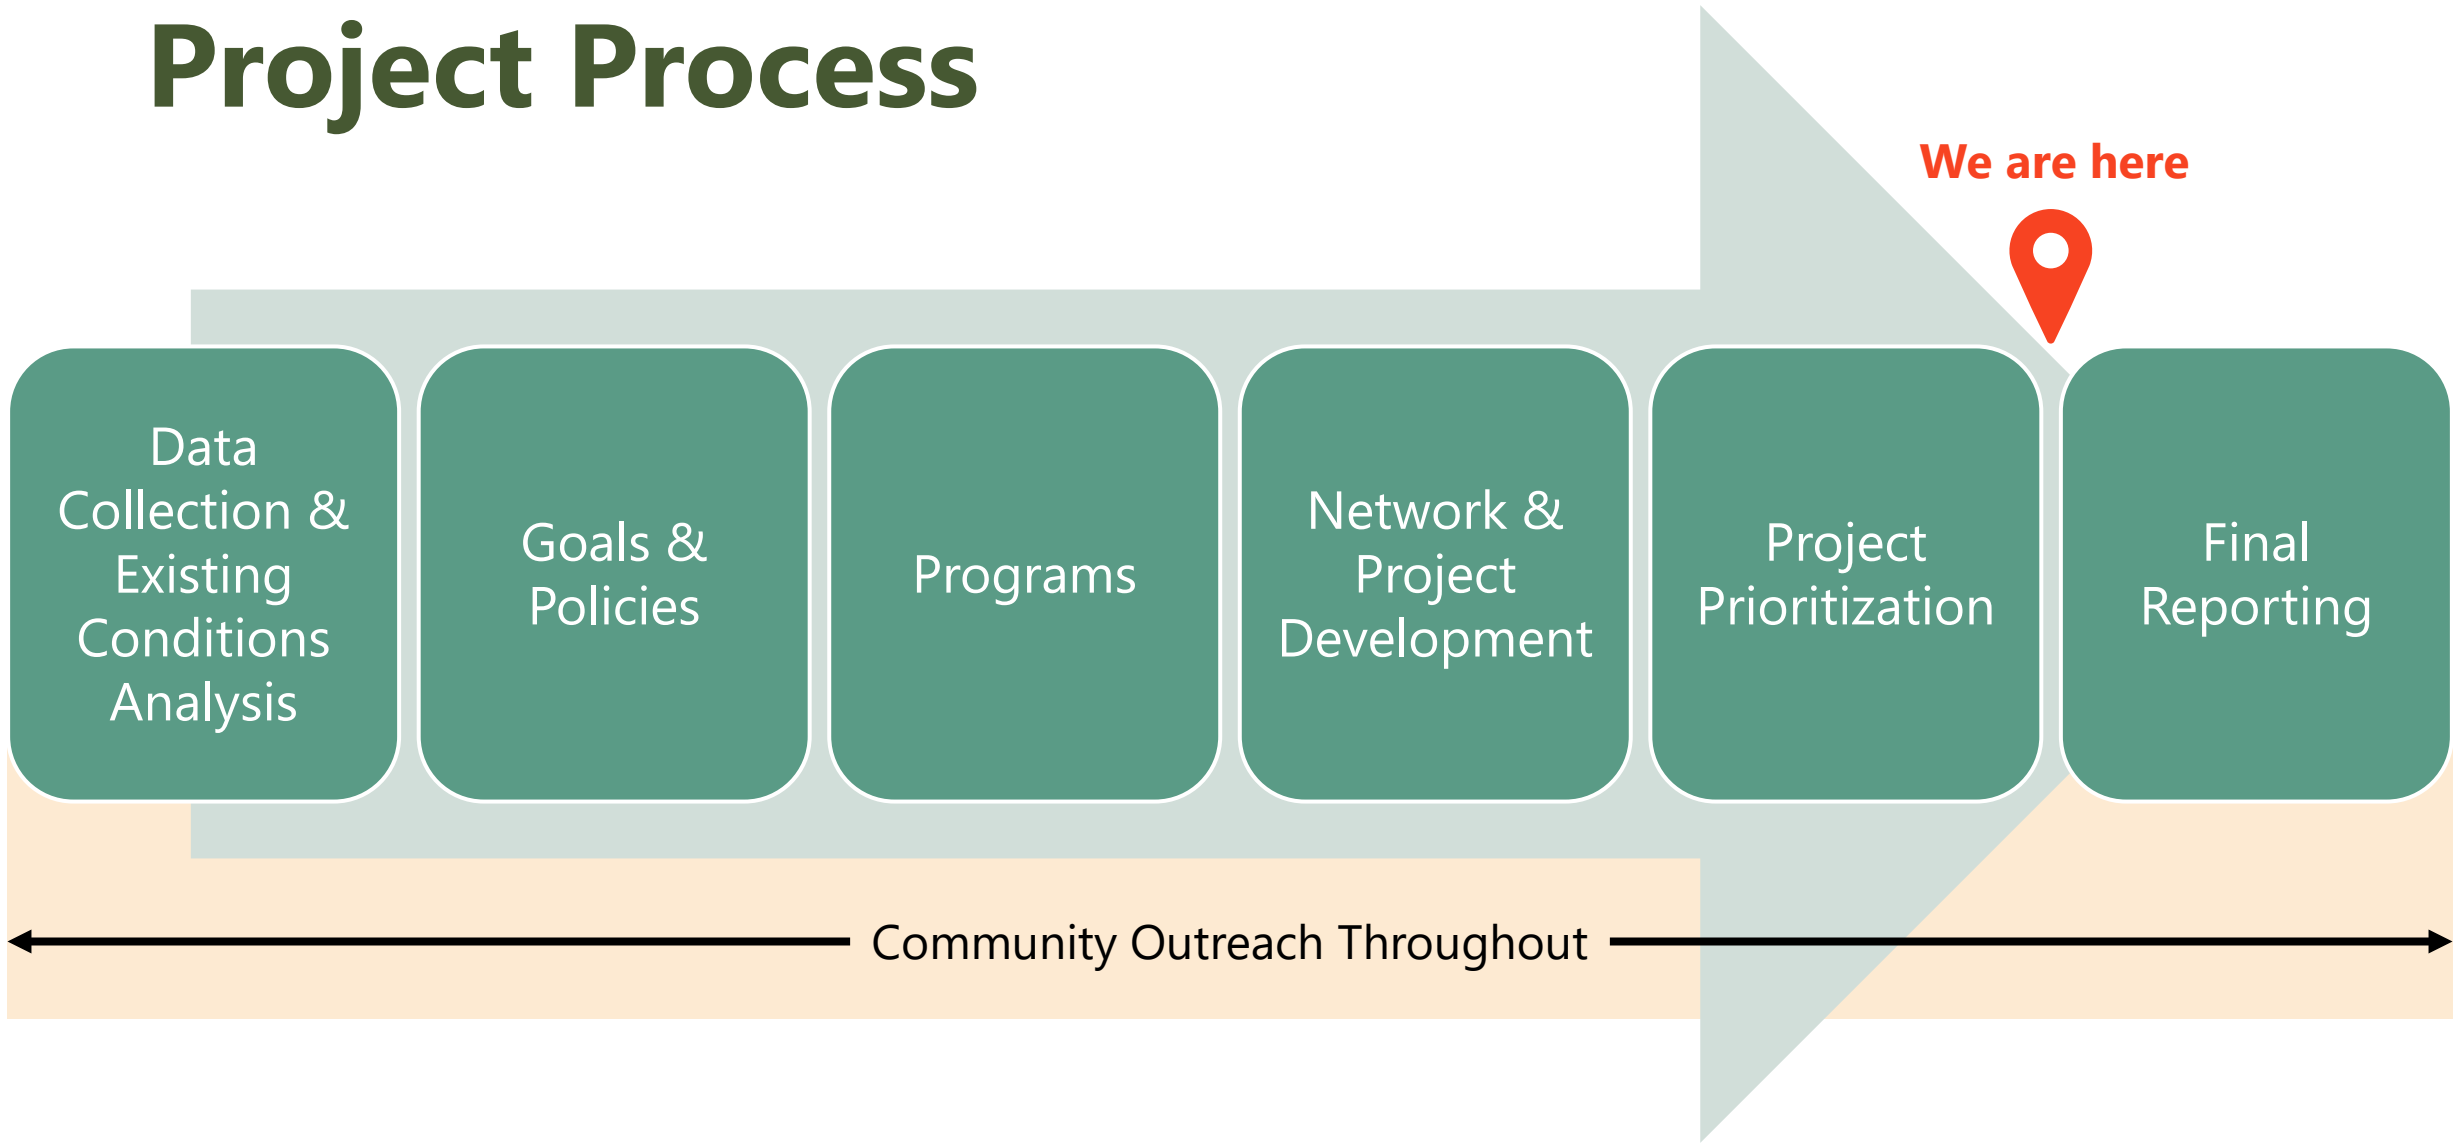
Project Process

We are here

Data Collection & Existing Conditions Analysis

Goals & Policies

Programs

Network & Project Development

Project Prioritization

Final Reporting

Community Outreach Throughout